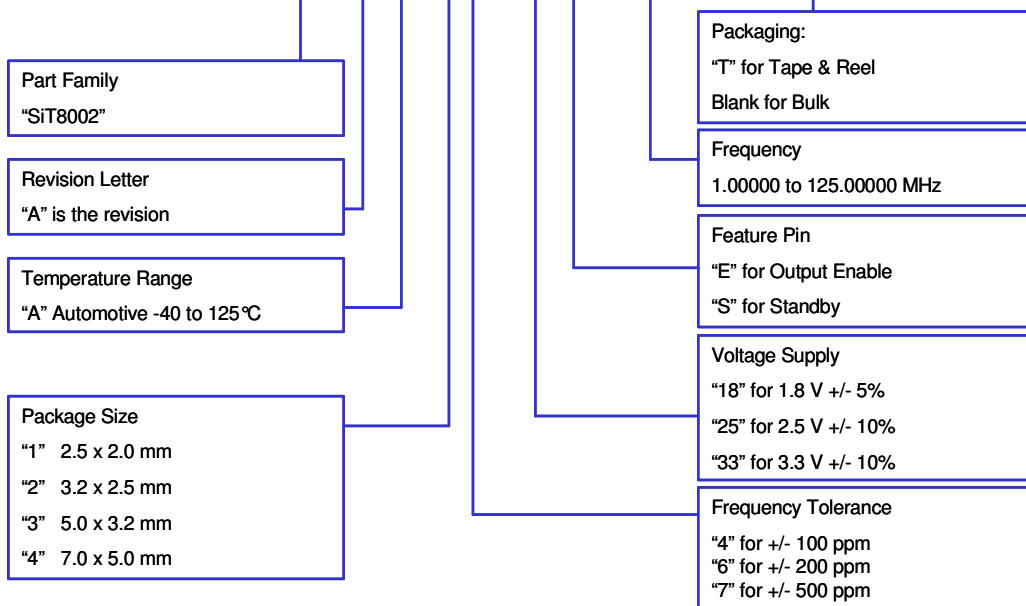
Part Family
“SiT8002”

Revision Letter
“A” is the revision

Temperature Range
“A” Automotive -40 to 125℃

Package Size
“1” 2.5 x 2.0 mm
“2” 3.2 x 2.5 mm
“3” 5.0 x 3.2 mm
“4” 7.0 x 5.0 mm

Packaging:
“T” for Tape & Reel
Blank for Bulk

Frequency
1.00000 to 125.00000 MHz

Feature Pin
“E” for Output Enable
“S” for Standby

Voltage Supply
“18” for 1.8 V +/- 5%
“25” for 2.5 V +/- 10%
“33” for 3.3 V +/- 10%

Frequency Tolerance
“4” for +/- 100 ppm
“6” for +/- 200 ppm
“7” for +/- 500 ppm